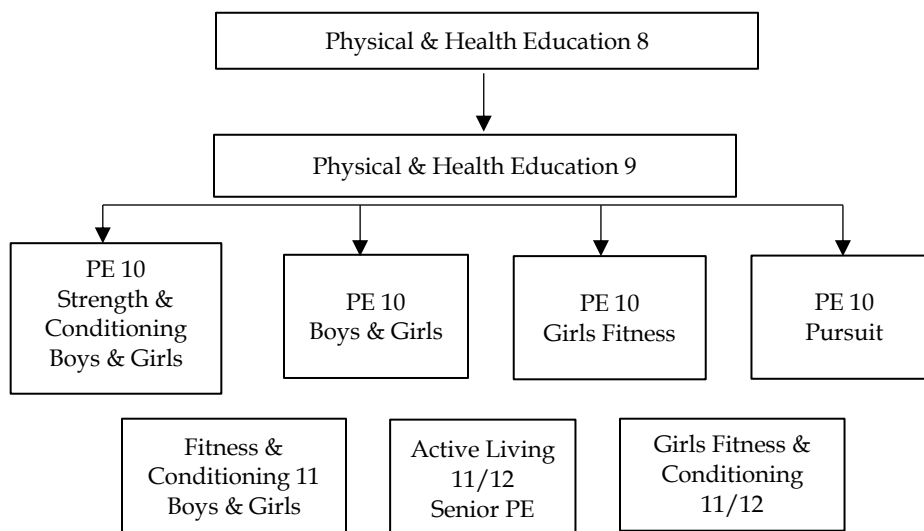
Physical & Health Education 8

Physical & Health Education 9

PE 10
Strength & Conditioning Boys & Girls

PE 10
Boys & Girls

PE 10
Girls Fitness

PE 10
Pursuit

Fitness & Conditioning 11 Boys & Girls

Active Living 11/12 Senior PE

Girls Fitness & Conditioning 11/12